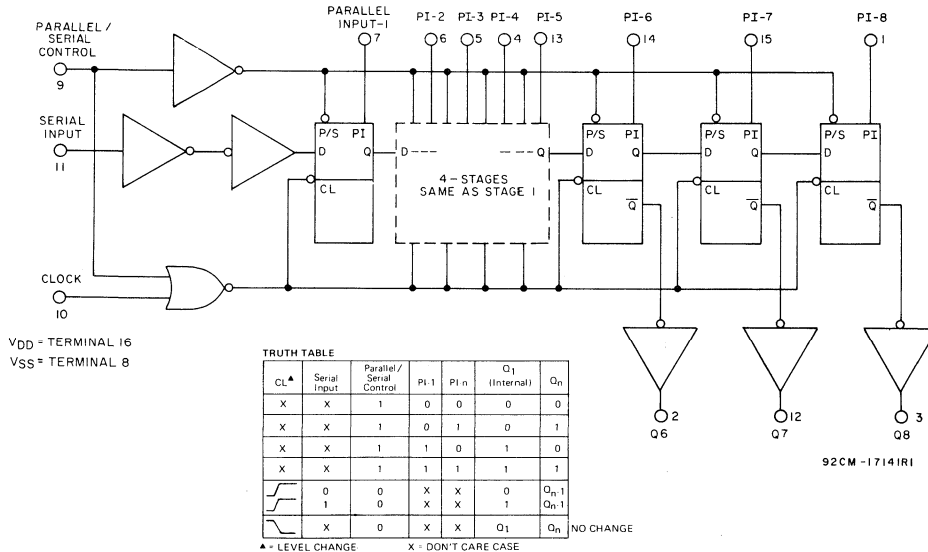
PARALLEL / SERIAL CONTROL
9

SERIAL INPUT
11

CLOCK
10

PARALLEL INPUT-1
7

PI-2 6
PI-3 5
PI-4 4
PI-5 13
PI-6 14
PI-7 15
PI-8 1

P/S PI
D Q
CL

D---
4 - STAGES SAME AS STAGE 1
---Q

P/S PI
D Q
CL $\overline{Q}$

P/S PI
D Q
CL $\overline{Q}$

P/S PI
D
CL $\overline{Q}$

2
Q6

12
Q7

3
Q8

$V_{DD}$ = TERMINAL 16
$V_{SS}$ = TERMINAL 8

92CM-17141R1

TRUTH TABLE

| CL▲ | Serial Input | Parallel / Serial Control | PI-1 | PI-n | $Q_1$ (Internal) | $Q_n$ |
|---|---|---|---|---|---|---|
| X | X | 1 | 0 | 0 | 0 | 0 |
| X | X | 1 | 0 | 1 | 0 | 1 |
| X | X | 1 | 1 | 0 | 1 | 0 |
| X | X | 1 | 1 | 1 | 1 | 1 |
| _/‾ | 0 / 1 | 0 / 0 | X / X | X / X | 0 / 1 | $Q_{n-1}$ / $Q_{n-1}$ |
| ‾\_ | X | 0 | X | X | $Q_1$ | $Q_n$ NO CHANGE |

▲ = LEVEL CHANGE    X = DON'T CARE CASE